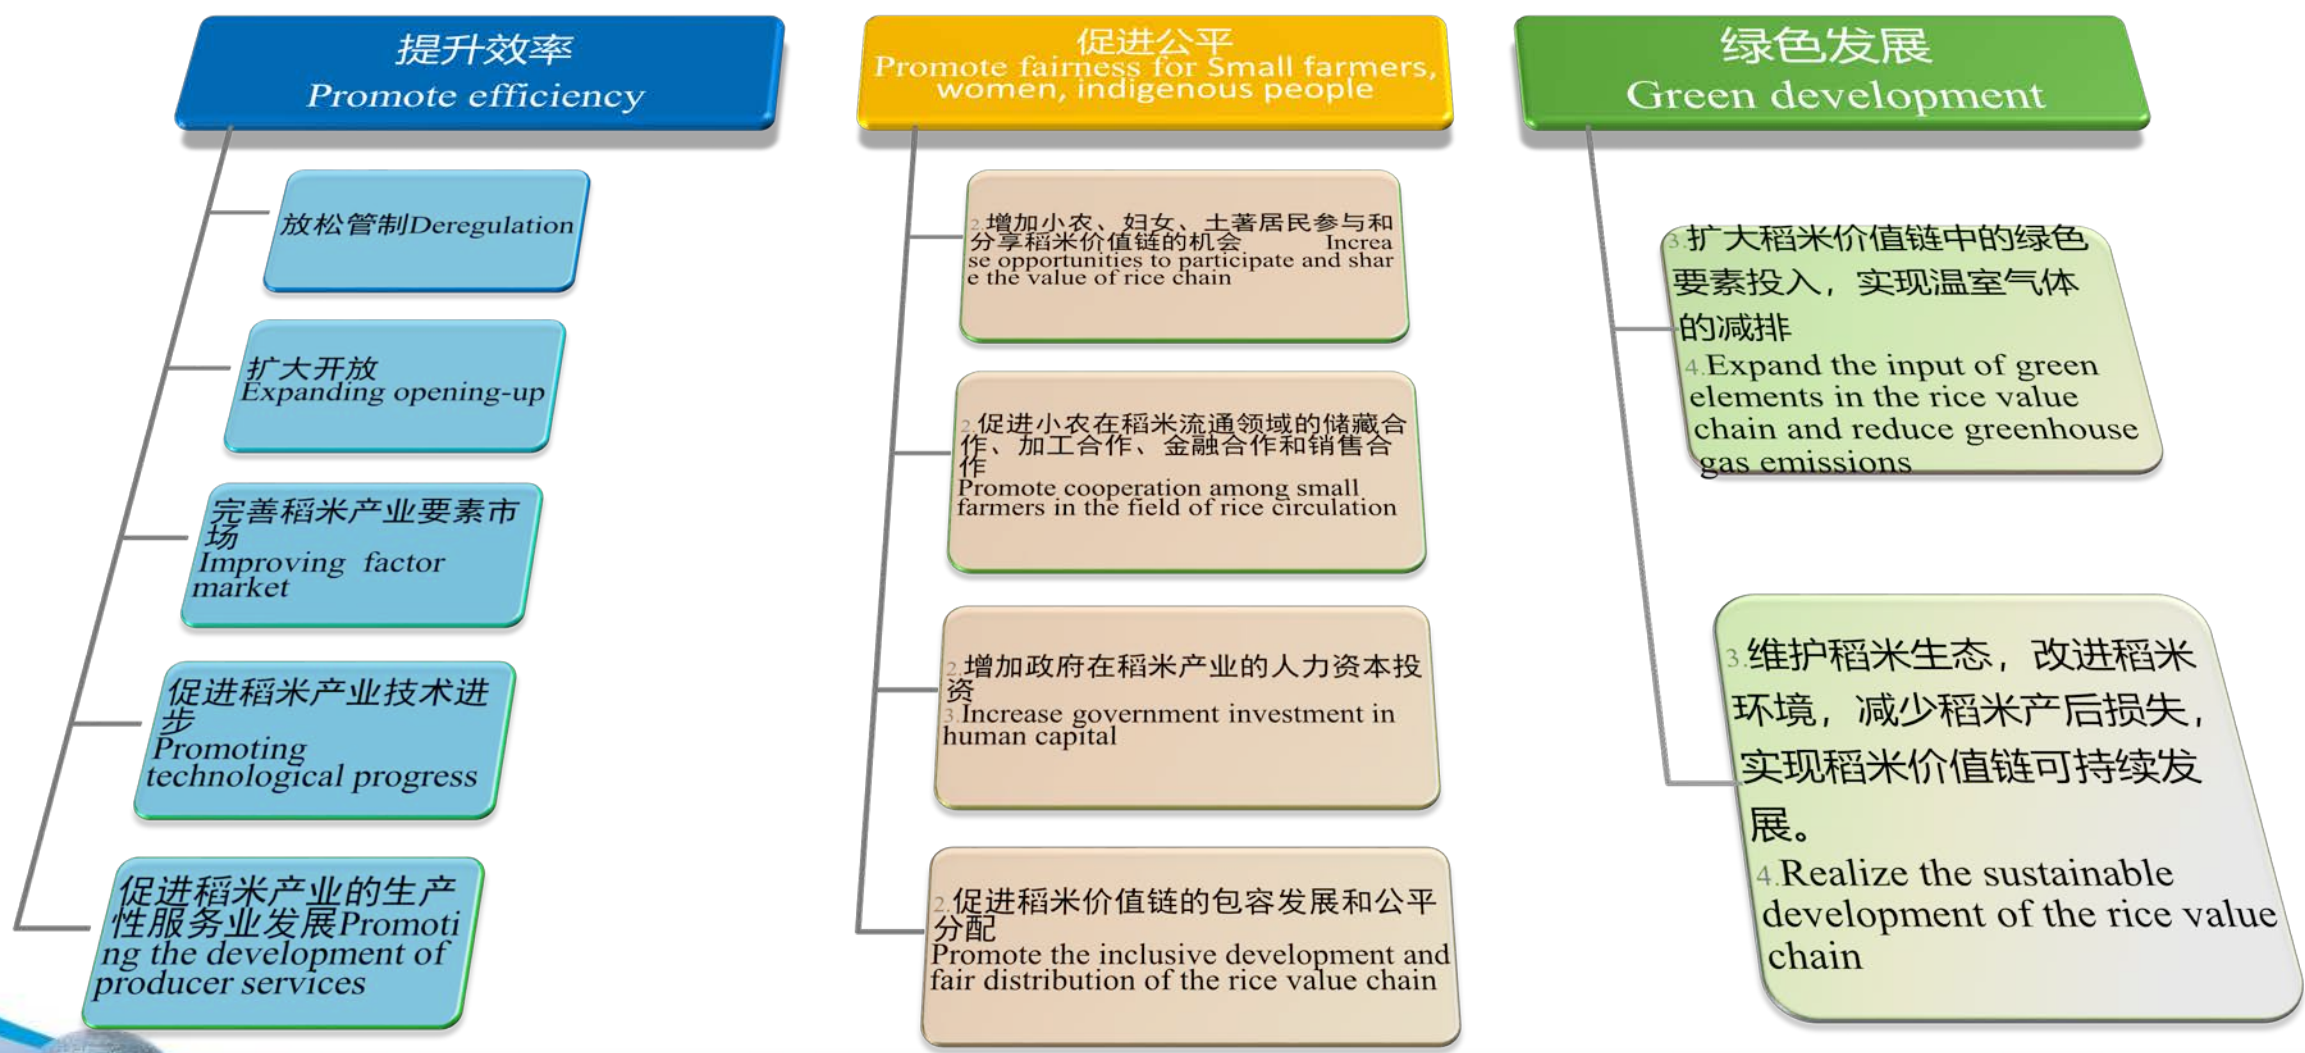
提升效率
Promote efficiency

放松管制Deregulation

扩大开放
Expanding opening-up

完善稻米产业要素市场
Improving factor market

促进稻米产业技术进步
Promoting technological progress

促进稻米产业的生产性服务业发展Promoting the development of producer services

促进公平
Promote fairness for Small farmers, women, indigenous people

2.增加小农、妇女、土著居民参与和分享稻米价值链的机会 Increase opportunities to participate and share the value of rice chain

2.促进小农在稻米流通领域的储藏合作、加工合作、金融合作和销售合作
Promote cooperation among small farmers in the field of rice circulation

2.增加政府在稻米产业的人力资本投资
3.Increase government investment in human capital

2.促进稻米价值链的包容发展和公平分配
Promote the inclusive development and fair distribution of the rice value chain

绿色发展
Green development

3.扩大稻米价值链中的绿色要素投入，实现温室气体的减排
4.Expand the input of green elements in the rice value chain and reduce greenhouse gas emissions

3.维护稻米生态，改进稻米环境，减少稻米产后损失，实现稻米价值链可持续发展。
4.Realize the sustainable development of the rice value chain